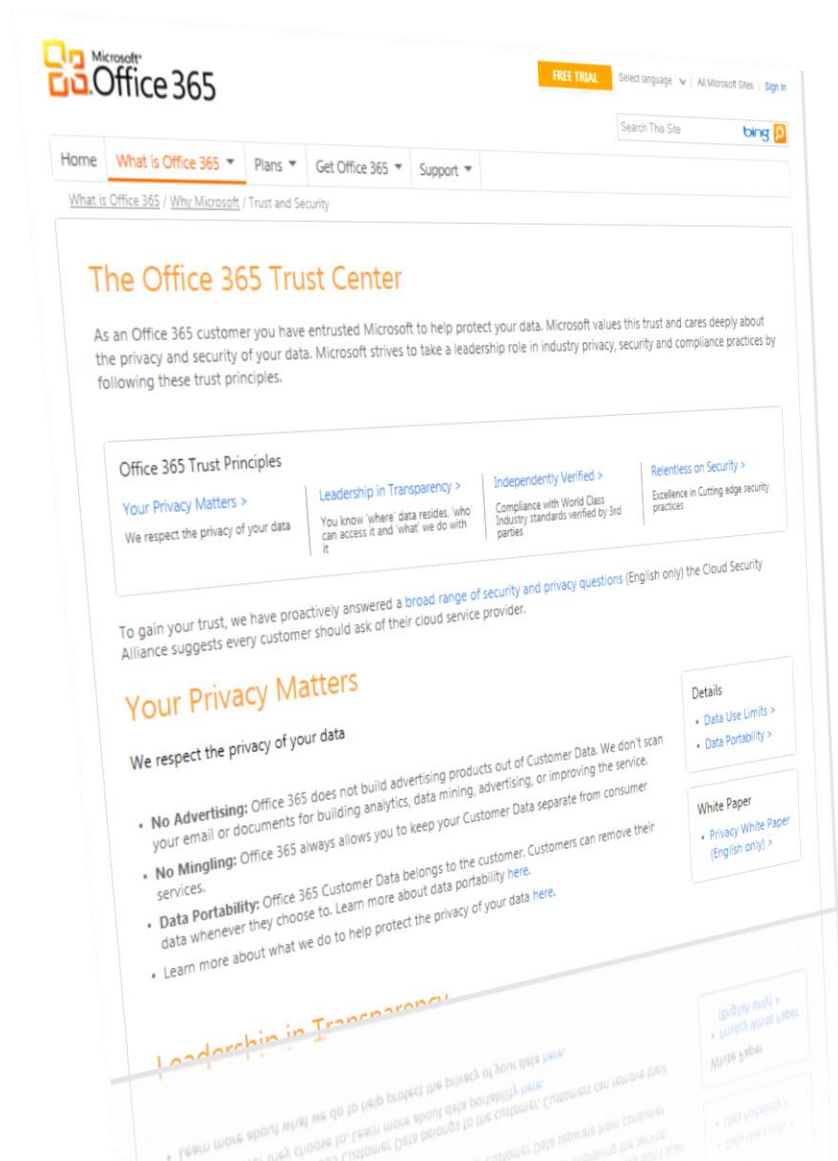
Microsoft® Office 365

FREE TRIAL Select language | All Microsoft Sites | Sign in

Search This Site bing

Home What is Office 365 ▼ Plans ▼ Get Office 365 ▼ Support ▼

What is Office 365 / Why Microsoft / Trust and Security

The Office 365 Trust Center

As an Office 365 customer you have entrusted Microsoft to help protect your data. Microsoft values this trust and cares deeply about the privacy and security of your data. Microsoft strives to take a leadership role in industry privacy, security and compliance practices by following these trust principles.

Office 365 Trust Principles

Your Privacy Matters >
We respect the privacy of your data

Leadership in Transparency >
You know 'where' data resides, 'who' can access it and 'what' we do with it

Independently Verified >
Compliance with World Class Industry standards verified by 3rd parties

Relentless on Security >
Excellence in Cutting edge security practices

To gain your trust, we have proactively answered a broad range of security and privacy questions (English only) the Cloud Security Alliance suggests every customer should ask of their cloud service provider.

Your Privacy Matters

We respect the privacy of your data

• No Advertising: Office 365 does not build advertising products out of Customer Data. We don't scan your email or documents for building analytics, data mining, advertising, or improving the service.
• No Mingling: Office 365 always allows you to keep your Customer Data separate from consumer services.
• Data Portability: Office 365 Customer Data belongs to the customer. Customers can remove their data whenever they choose to. Learn more about data portability here.
• Learn more about what we do to help protect the privacy of your data here.

Details
• Data Use Limits >
• Data Portability >

White Paper
• Privacy White Paper (English only) >

Leadership in Transparency